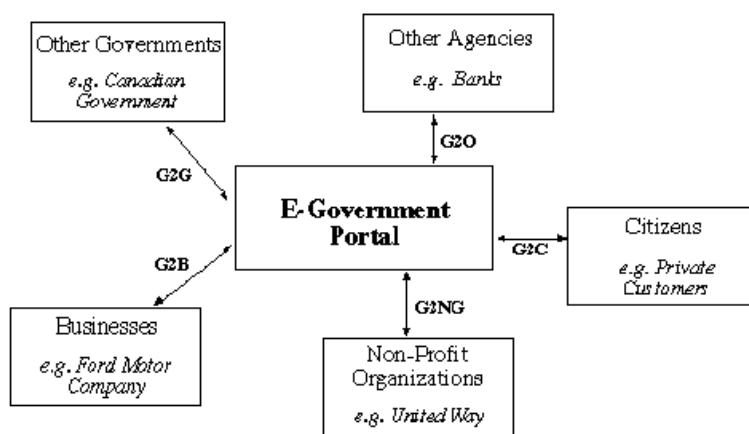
Other Governments
e.g. Canadian Government

Other Agencies
e.g. Banks

G2O

G2G

E-Government Portal

Citizens
e.g. Private Customers

G2C

G2B

G2NG

Businesses
e.g. Ford Motor Company

Non-Profit Organizations
e.g. United Way